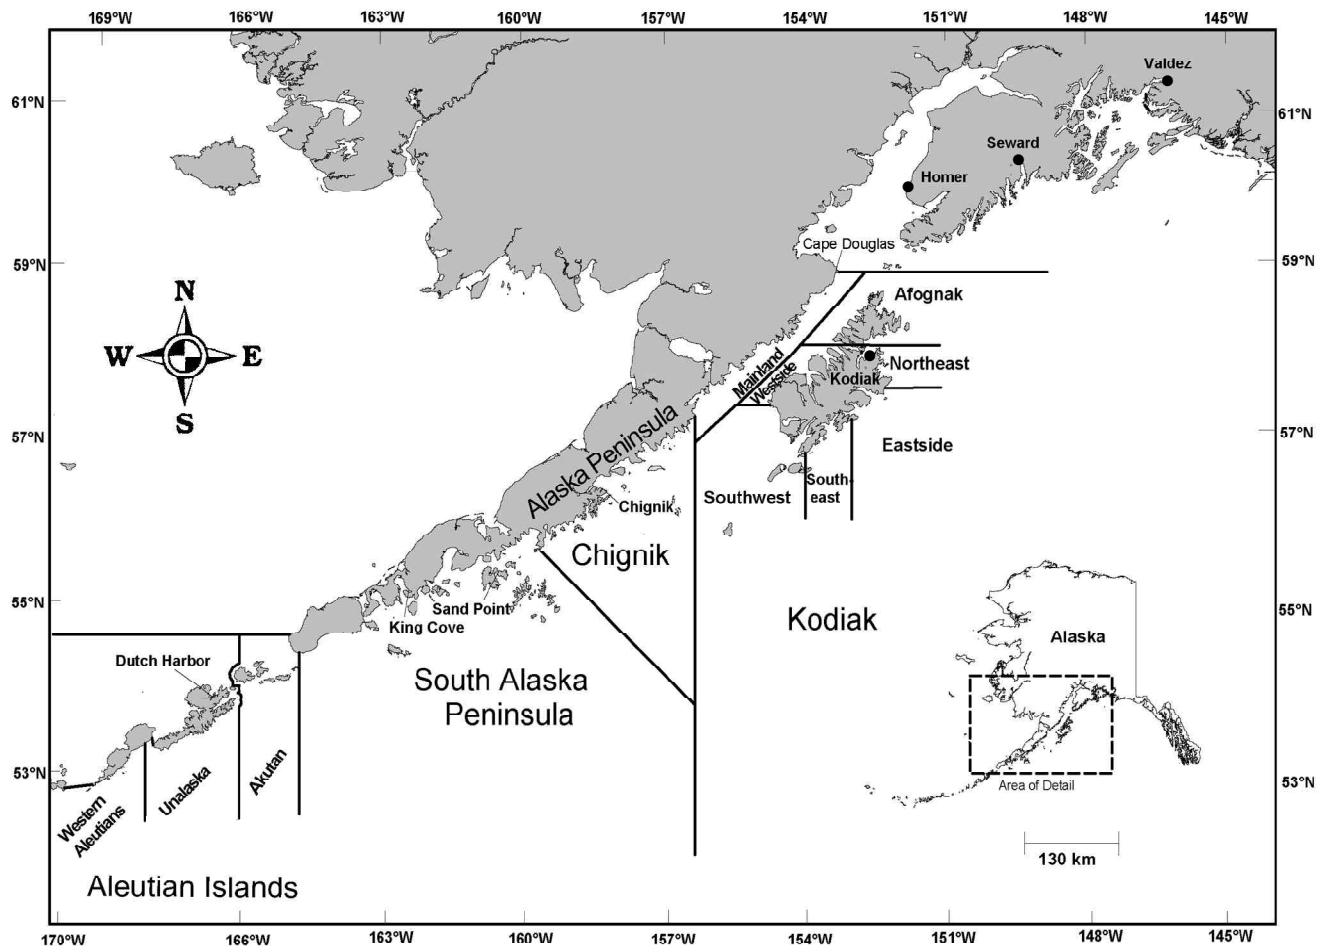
169°W 166°W 163°W 160°W 157°W 154°W 151°W 148°W 145°W

61°N
59°N
57°N
55°N
53°N

Valdez
Seward
Homer
Cape Douglas
Afognak
Mainland Westside
Northeast
Kodiak
Eastside
South east
Southwest
Alaska Peninsula
Chignik
Chignik
Sand Point
King Cove
Kodiak
Alaska
Area of Detail
130 km
Dutch Harbor
South Alaska Peninsula
Western Aleutians
Unalaska
Akutan
Aleutian Islands

N
W
E
S

61°N
59°N
57°N
55°N
53°N

170°W 166°W 163°W 160°W 157°W 154°W 151°W 148°W 145°W